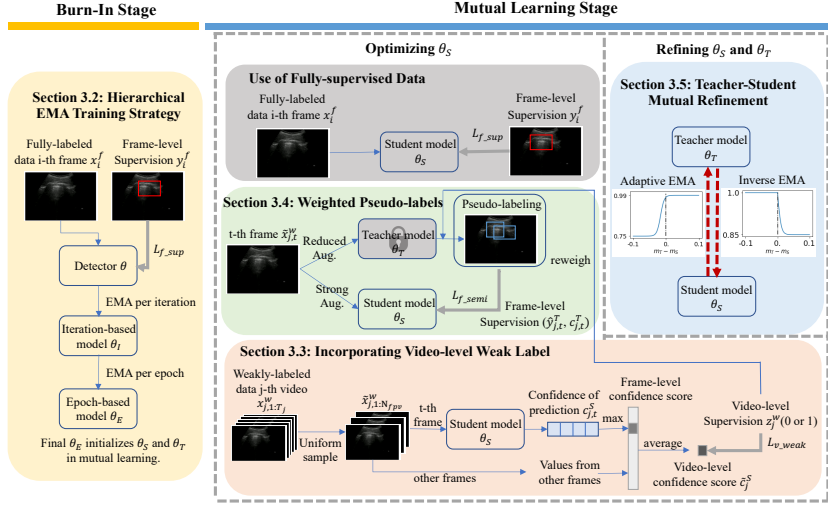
Burn-In Stage

Section 3.2: Hierarchical EMA Training Strategy

Fully-labeled data i-th frame $x_i^f$

Frame-level Supervision $y_i^f$

$L_{f\_sup}$

Detector $\theta$

EMA per iteration

Iteration-based model $\theta_I$

EMA per epoch

Epoch-based model $\theta_E$

Final $\theta_E$ initializes $\theta_S$ and $\theta_T$ in mutual learning.

Mutual Learning Stage

Optimizing $\theta_S$

Use of Fully-supervised Data

Fully-labeled data i-th frame $x_i^f$

Frame-level Supervision $y_i^f$

$L_{f\_sup}$

Student model $\theta_S$

Section 3.4: Weighted Pseudo-labels

t-th frame $\tilde{x}_{j,t}^w$

Reduced Aug.

Teacher model $\theta_T$

Pseudo-labeling

reweigh

Strong Aug.

Student model $\theta_S$

$L_{f\_semi}$

Frame-level Supervision $(\hat{y}_{j,t}^T, c_{j,t}^T)$

Refining $\theta_S$ and $\theta_T$

Section 3.5: Teacher-Student Mutual Refinement

Teacher model $\theta_T$

Adaptive EMA

Inverse EMA

0.99

0.75

-0.1

0

0.1

$m_t - m_S$

1.0

0.85

-0.1

0

0.1

$m_t - m_S$

Student model $\theta_S$

Section 3.3: Incorporating Video-level Weak Label

Weakly-labeled data j-th video $x_{j,1:T_j}^w$

Uniform sample

$\tilde{x}_{j,1:N_{fps}}^w$

t-th frame

Student model $\theta_S$

Confidence of prediction $c_{j,t}^S$

max

Frame-level confidence score

Video-level Supervision $z_j^w$(0 or 1)

$L_{v\_weak}$

average

Video-level confidence score $\tilde{c}_j^S$

other frames

Values from other frames